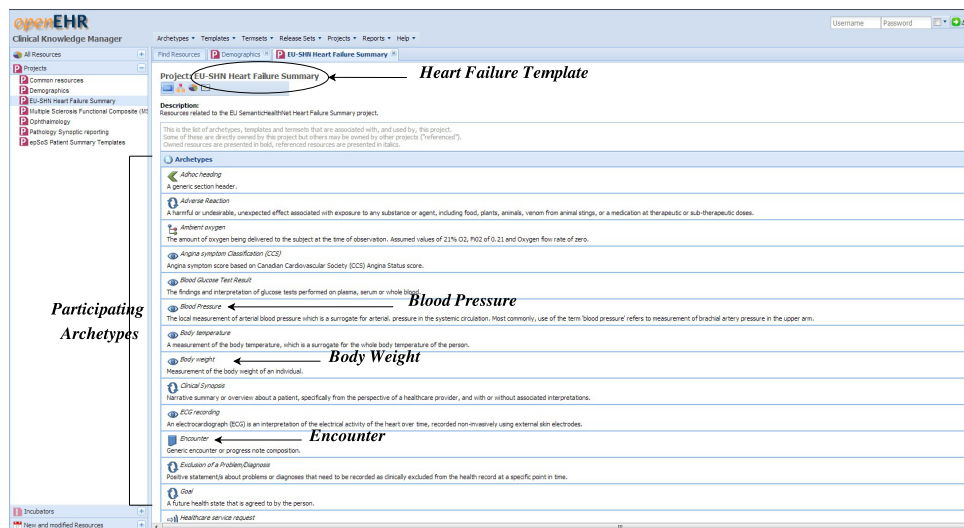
openEHR
Clinical Knowledge Manager

Archetypes ▾ Templates ▾ Termsets ▾ Release Sets ▾ Projects ▾ Reports ▾ Help ▾

Username Password

All Resources
Projects
Common resources
Demographics
EU-SHN Heart Failure Summary
Multiple Sclerosis Functional Composite (M
Ophthalmology
Pathology Synoptic reporting
epSoS Patient Summary Templates

Incubators
New and modified Resources

Find Resources | Demographics | EU-SHN Heart Failure Summary

Project: EU-SHN Heart Failure Summary
Heart Failure Template

Description:
Resources related to the EU SemanticHealthNet Heart Failure Summary project.

This is the list of archetypes, templates and termsets that are associated with, and used by, this project. Some of these are directly owned by this project but others may be owned by other projects ("referenced"). Owned resources are presented in bold, referenced resources are presented in italics.

Archetypes

Adhoc heading
A generic section header.

Adverse Reaction
A harmful or undesirable, unexpected effect associated with exposure to any substance or agent, including food, plants, animals, venom from animal stings, or a medication at therapeutic or sub-therapeutic doses.

Ambient oxygen
The amount of oxygen being delivered to the subject at the time of observation. Assumed values of 21% O2, FiO2 of 0.21 and Oxygen flow rate of zero.

Angina symptom Classification (CCS)
Angina symptom score based on Canadian Cardiovascular Society (CCS) Angina Status score.

Blood Glucose Test Result
The findings and interpretation of glucose tests performed on plasma, serum or whole blood.

Participating Archetypes

Blood Pressure
Blood Pressure
The local measurement of arterial blood pressure which is a surrogate for arterial. pressure in the systemic circulation. Most commonly, use of the term 'blood pressure' refers to measurement of brachial artery pressure in the upper arm.

Body temperature
A measurement of the body temperature, which is a surrogate for the whole body temperature of the person.

Body weight
Body Weight
Measurement of the body weight of an individual.

Clinical Synopsis
Narrative summary or overview about a patient, specifically from the perspective of a healthcare provider, and with or without associated interpretations.

ECG recording
An electrocardiograph (ECG) is an interpretation of the electrical activity of the heart over time, recorded non-invasively using external skin electrodes.

Encounter
Encounter
Generic encounter or progress note composition.

Exclusion of a Problem/Diagnosis
Positive statement/s about problems or diagnoses that need to be recorded as clinically excluded from the health record at a specific point in time.

Goal
A future health state that is agreed to by the person.

Healthcare service request